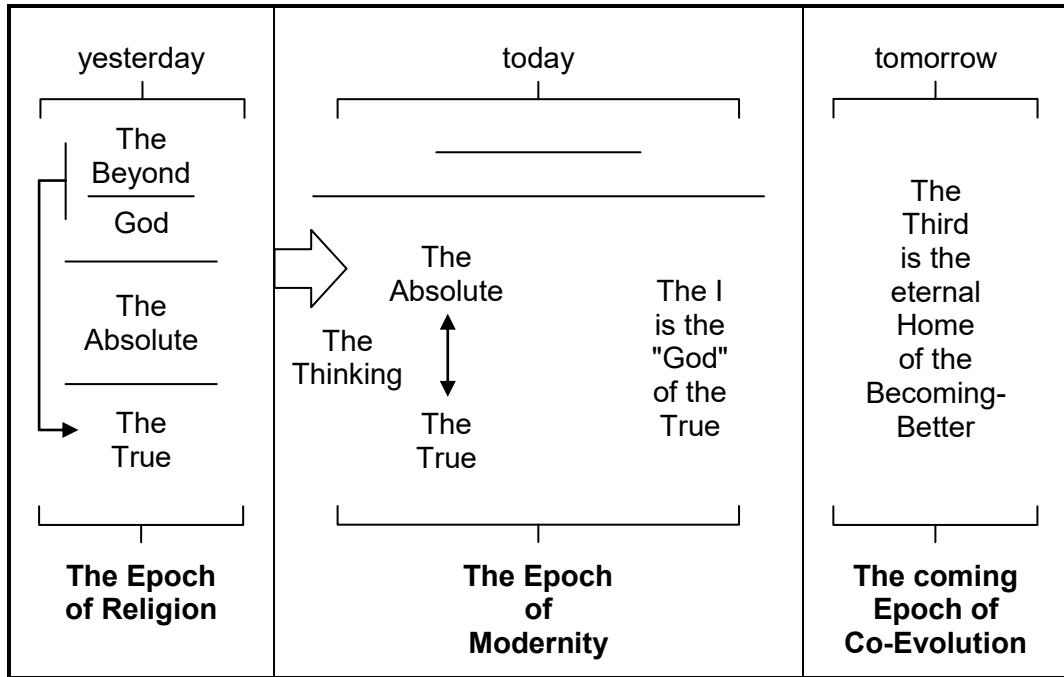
yesterday

The Beyond

God

The Absolute

The True

The Epoch of Religion

today

The Absolute

The Thinking

The True

The I is the "God" of the True

The Epoch of Modernity

tomorrow

The Third is the eternal Home of the Becoming-Better

The coming Epoch of Co-Evolution